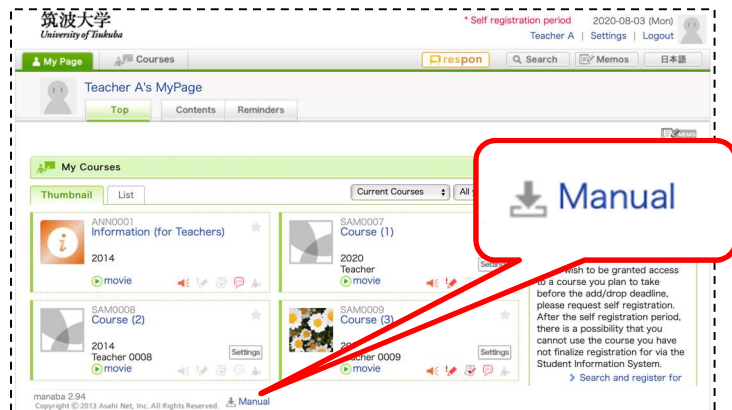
筑波大学
University of Tsukuba

* Self registration period 2020-08-03 (Mon)
Teacher A | Settings | Logout

My Page
Courses
respon
Search
Memos
日本語

Teacher A's MyPage
Top
Contents
Reminders

My Courses
Thumbnail
List
Current Courses
All

ANN0001
Information (for Teachers)
2014
movie

SAM0007
Course (1)
2020
Teacher
Settings

SAM0008
Course (2)
2014
Teacher 0008
Settings
movie

SAM0009
Course (3)
20
acher 0009
Settings
movie

Manual

wish to be granted access to a course you plan to take before the add/drop deadline, please request self registration. After the self registration period, there is a possibility that you cannot use the course you have not finalize registration for via the Student Information System.
> Search and register for

manaba 2.94
Copyright © 2013 Asahi Net, Inc. All Rights Reserved.
Manual